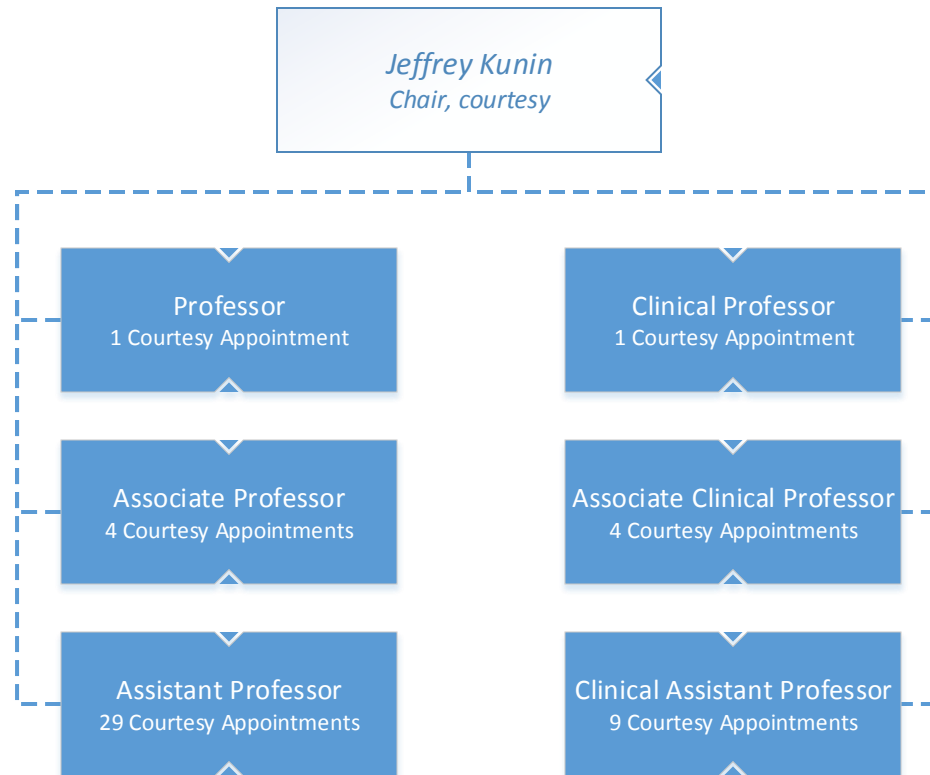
Jeffrey Kunin
Chair, courtesy

Professor
1 Courtesy Appointment

Associate Professor
4 Courtesy Appointments

Assistant Professor
29 Courtesy Appointments

Clinical Professor
1 Courtesy Appointment

Associate Clinical Professor
4 Courtesy Appointments

Clinical Assistant Professor
9 Courtesy Appointments